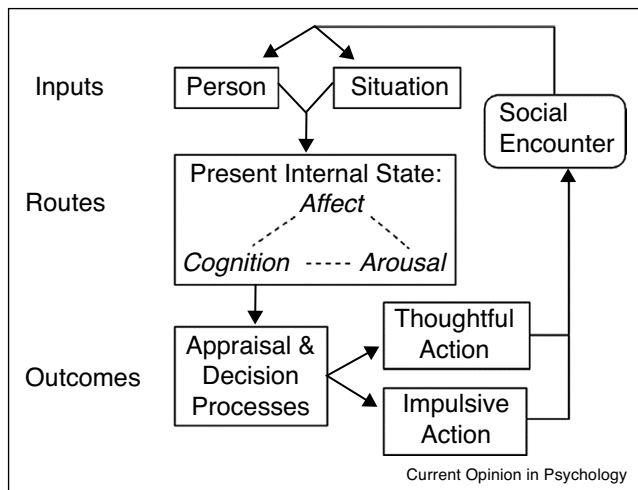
Inputs

Person

Situation

Social Encounter

Routes

Present Internal State:
Affect
Cognition ----- Arousal

Outcomes

Appraisal & Decision Processes

Thoughtful Action

Impulsive Action

Current Opinion in Psychology